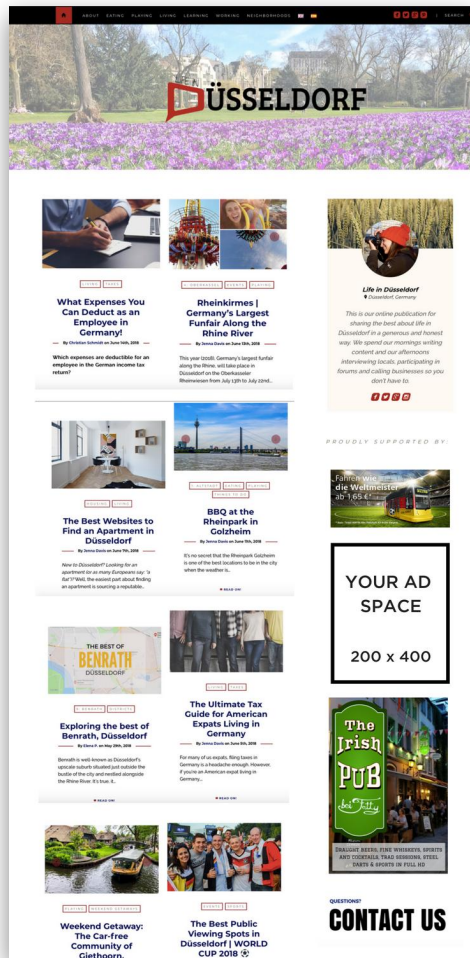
ABOUT EATING PLAYING LIVING LEARNING WORKING NEIGHBORHOODS SEARCH

DÜSSELDORF

LIVING TAXES

What Expenses You Can Deduct as an Employee in Germany!

By Christian Schmidt on June 14th, 2018

Which expenses are deductible for an employee in the German income tax return?

OBERKASSEL EVENTS PLAYING

Rheinkirmes | Germany's Largest Funfair Along the Rhine River

By Jenna Davis on June 13th, 2018

This year (2018), Germany's largest funfair along the Rhine, will take place in Düsseldorf on the Oberkasseler Rheinwiesen from July 13th to July 22nd...

HOUSING LIVING

The Best Websites to Find an Apartment in Düsseldorf

By Jenna Davis on June 11th, 2018

New to Düsseldorf? Looking for an apartment (or as many Europeans say: "a flat")? Well, the easiest part about finding an apartment is sourcing a reputable...

ALTSTADT EATING PLAYING THINGS TO DO

BBQ at the Rheinpark in Golzheim

By Jenna Davis on June 11th, 2018

It's no secret that the Rheinpark Golzheim is one of the best locations to be in the city when the weather is...

READ ON!

THE BEST OF BENRATH DÜSSELDORF

BENRATH DISTRICTS

Exploring the best of Benrath, Düsseldorf

By Elena P. on May 25th, 2018

Benrath is well-known as Düsseldorf's upscale suburb situated just outside the bustle of the city and nestled alongside the Rhine River. It is true, it...

READ ON!

LIVING TAXES

The Ultimate Tax Guide for American Expats Living in Germany

By Jenna Davis on June 5th, 2018

For many of us expats, filing taxes in Germany is a headache enough. However, if you're an American expat living in Germany...

READ ON!

PLAYING WEEKEND GETAWAYS

Weekend Getaway: The Car-free Community of Giethoorn,

EVENTS SPORTS

The Best Public Viewing Spots in Düsseldorf | WORLD CUP 2018 ⚽

Life in Düsseldorf
Düsseldorf, Germany

This is our online publication for sharing the best about life in Düsseldorf in a generous and honest way. We spend our mornings writing content and our afternoons interviewing locals, participating in forums and calling businesses so you don't have to.

PROUDLY SUPPORTED BY:

Fahren wie die Weltmeister ab 1,65 €

YOUR AD SPACE

200 x 400

The Irish PUB

DRAUGHT BEERS, FINE WHISKEYS, SPIRITS AND COCKTAILS, TRAD SESSIONS, STEEL DARTS & SPORTS IN FULL HD

QUESTIONS?

CONTACT US